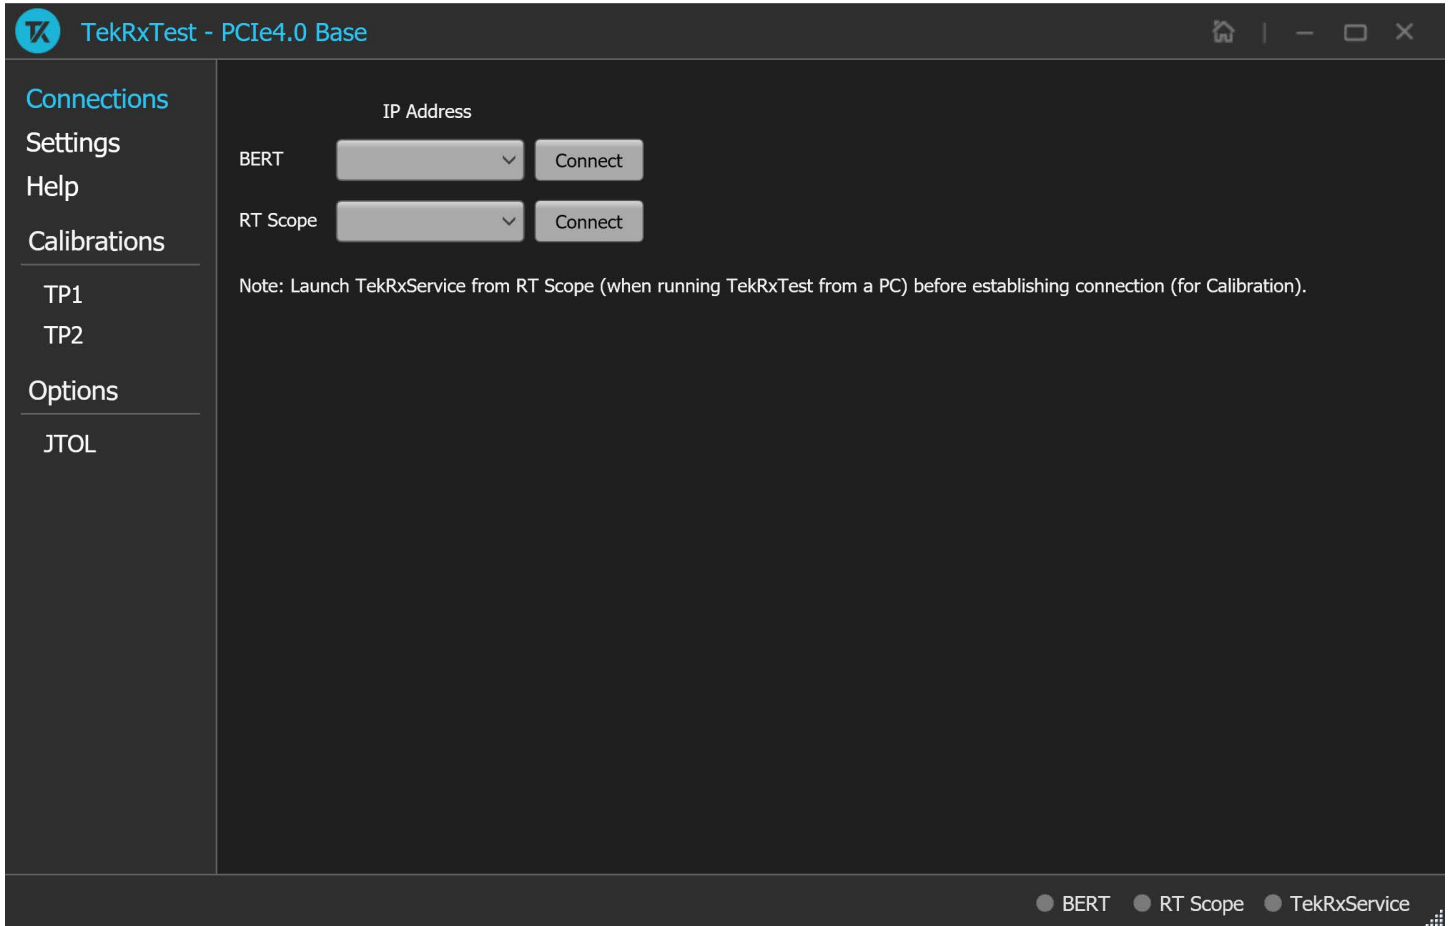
TekRxTest - PCIe4.0 Base

Connections
Settings
Help
Calibrations
TP1
TP2
Options
JTOL

IP Address
BERT
Connect
RT Scope
Connect

Note: Launch TekRxService from RT Scope (when running TekRxTest from a PC) before establishing connection (for Calibration).

BERT RT Scope TekRxService